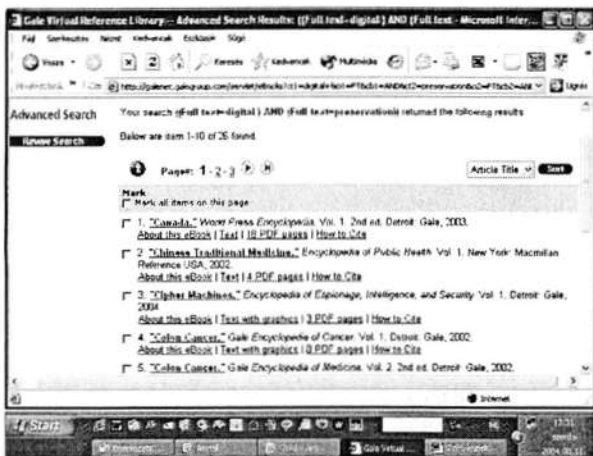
Gale Virtual Reference Library-- Advanced Search Results: ((Full text=digital) AND (Full text= Microsoft Inter...

Fájl Szerkesztés Nézet Kedvencek Eszközök Súgó

Vissza Keresés Kedvencek Multimédia

Webcím http://galenet.galegroup.com/servlet/eBooks?ste=digital&fullText=AND&ft2=preservation&c2=FTtxt2=AN& Ugrás

Advanced Search

Revise Search

Your search ((Full text=digital) AND (Full text=preservation)) returned the following results

Below are item 1-10 of 26 found.

Page: 1 - 2 - 3

Article Title Sort

Mark
Mark all items on this page

1. "Canada." World Press Encyclopedia. Vol. 1. 2nd ed. Detroit: Gale, 2003.
About this eBook | Text | 18 PDF pages | How to Cite

2. "Chinese Traditional Medicine." Encyclopedia of Public Health. Vol. 1. New York: Macmillan Reference USA, 2002.
About this eBook | Text | 4 PDF pages | How to Cite

3. "Cipher Machines." Encyclopedia of Espionage, Intelligence, and Security. Vol. 1. Detroit: Gale, 2004.
About this eBook | Text with graphics | 3 PDF pages | How to Cite

4. "Colon Cancer." Gale Encyclopedia of Cancer. Vol. 1. Detroit: Gale, 2002.
About this eBook | Text with graphics | 8 PDF pages | How to Cite

5. "Colon Cancer." Gale Encyclopedia of Medicine. Vol. 2. 2nd ed. Detroit: Gale, 2002.

Internet

Start

Gale Virtual...

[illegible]

13:31
szerda
2004.00.11.